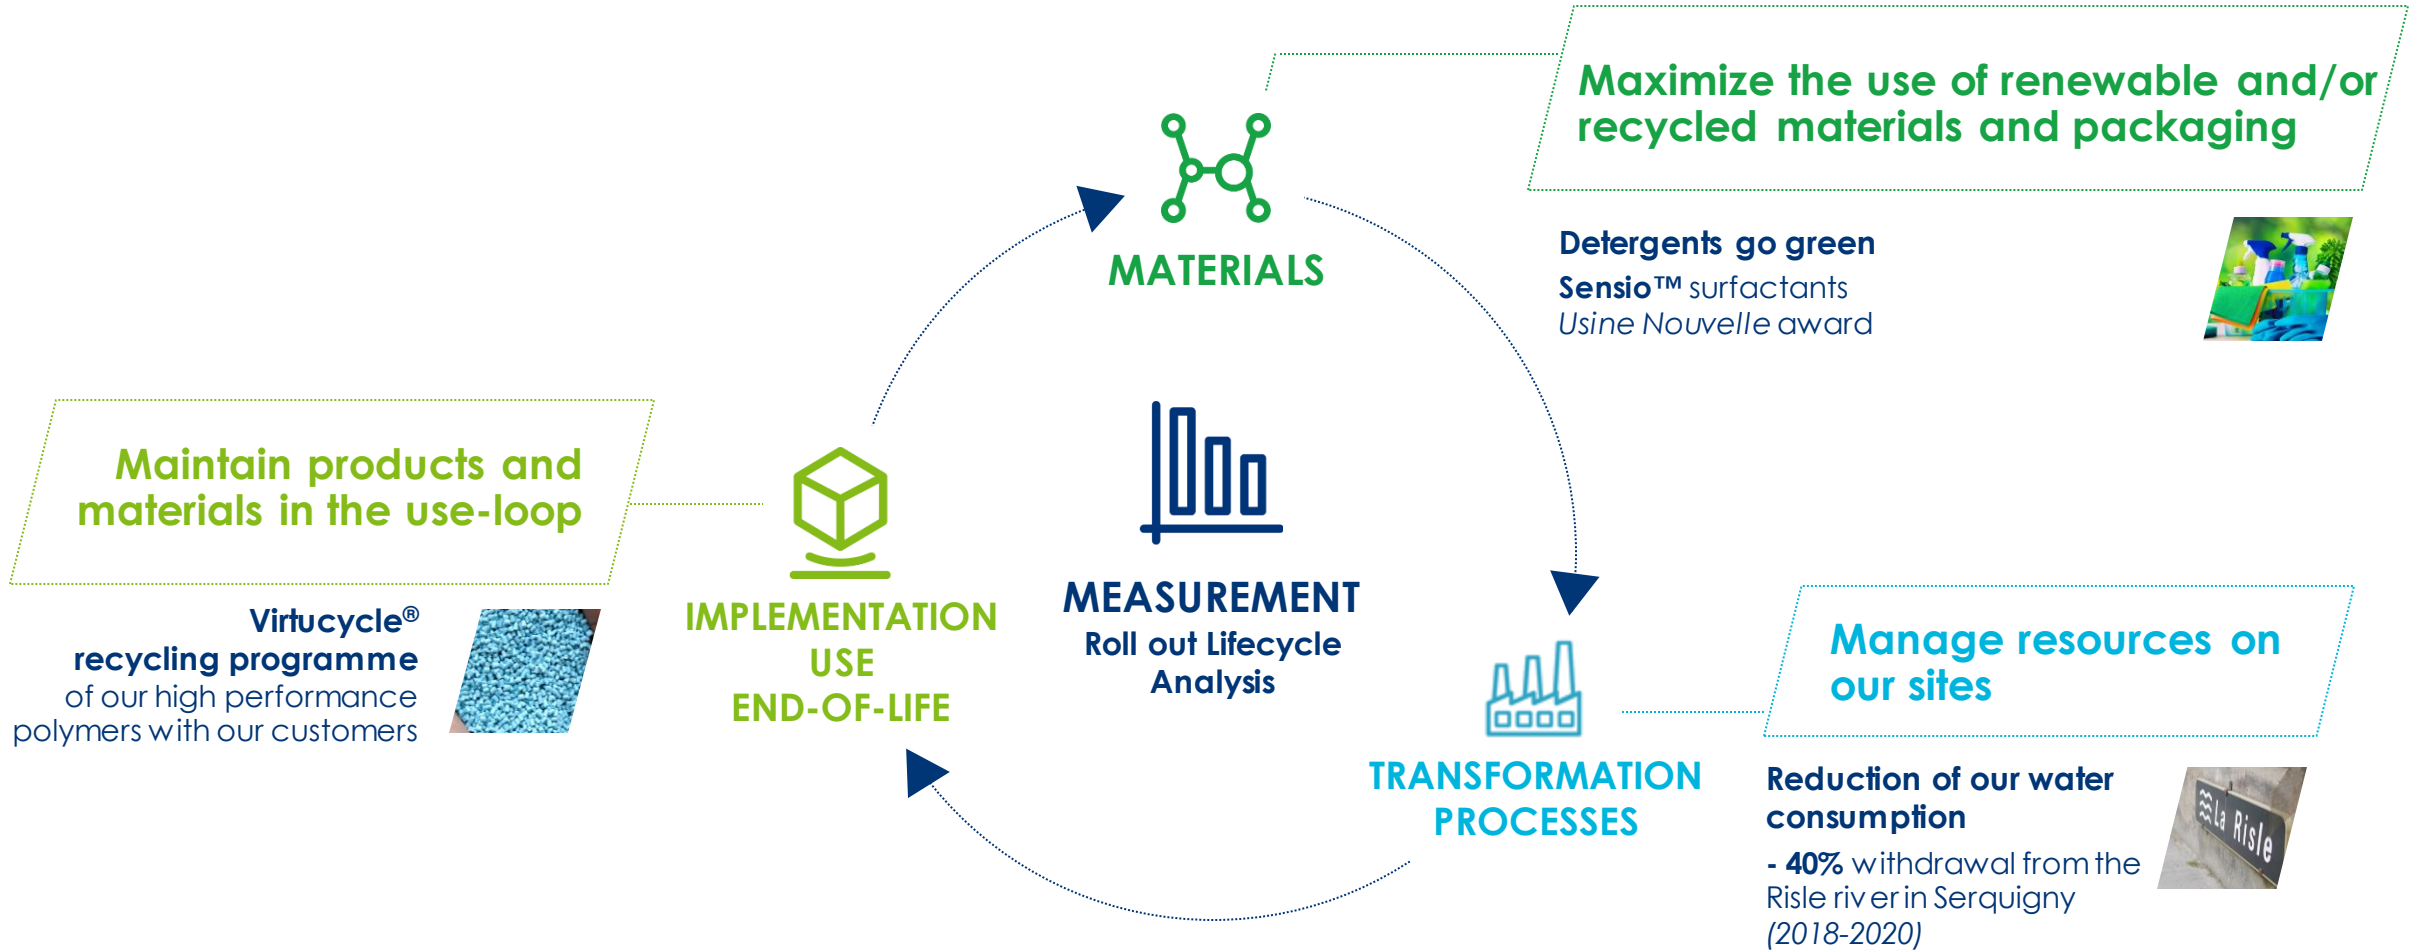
Maximize the use of renewable and/or recycled materials and packaging

MATERIALS

Detergents go green
Sensio™ surfactants
*Usine Nouvelle* award

Maintain products and materials in the use-loop

Virtucycle®
recycling programme
of our high performance polymers with our customers

IMPLEMENTATION
USE
END-OF-LIFE

MEASUREMENT
Roll out Lifecycle Analysis

Manage resources on our sites

TRANSFORMATION PROCESSES

Reduction of our water consumption
- 40% withdrawal from the Risle riv er in Serquigny
*(2018-2020)*

La Risle